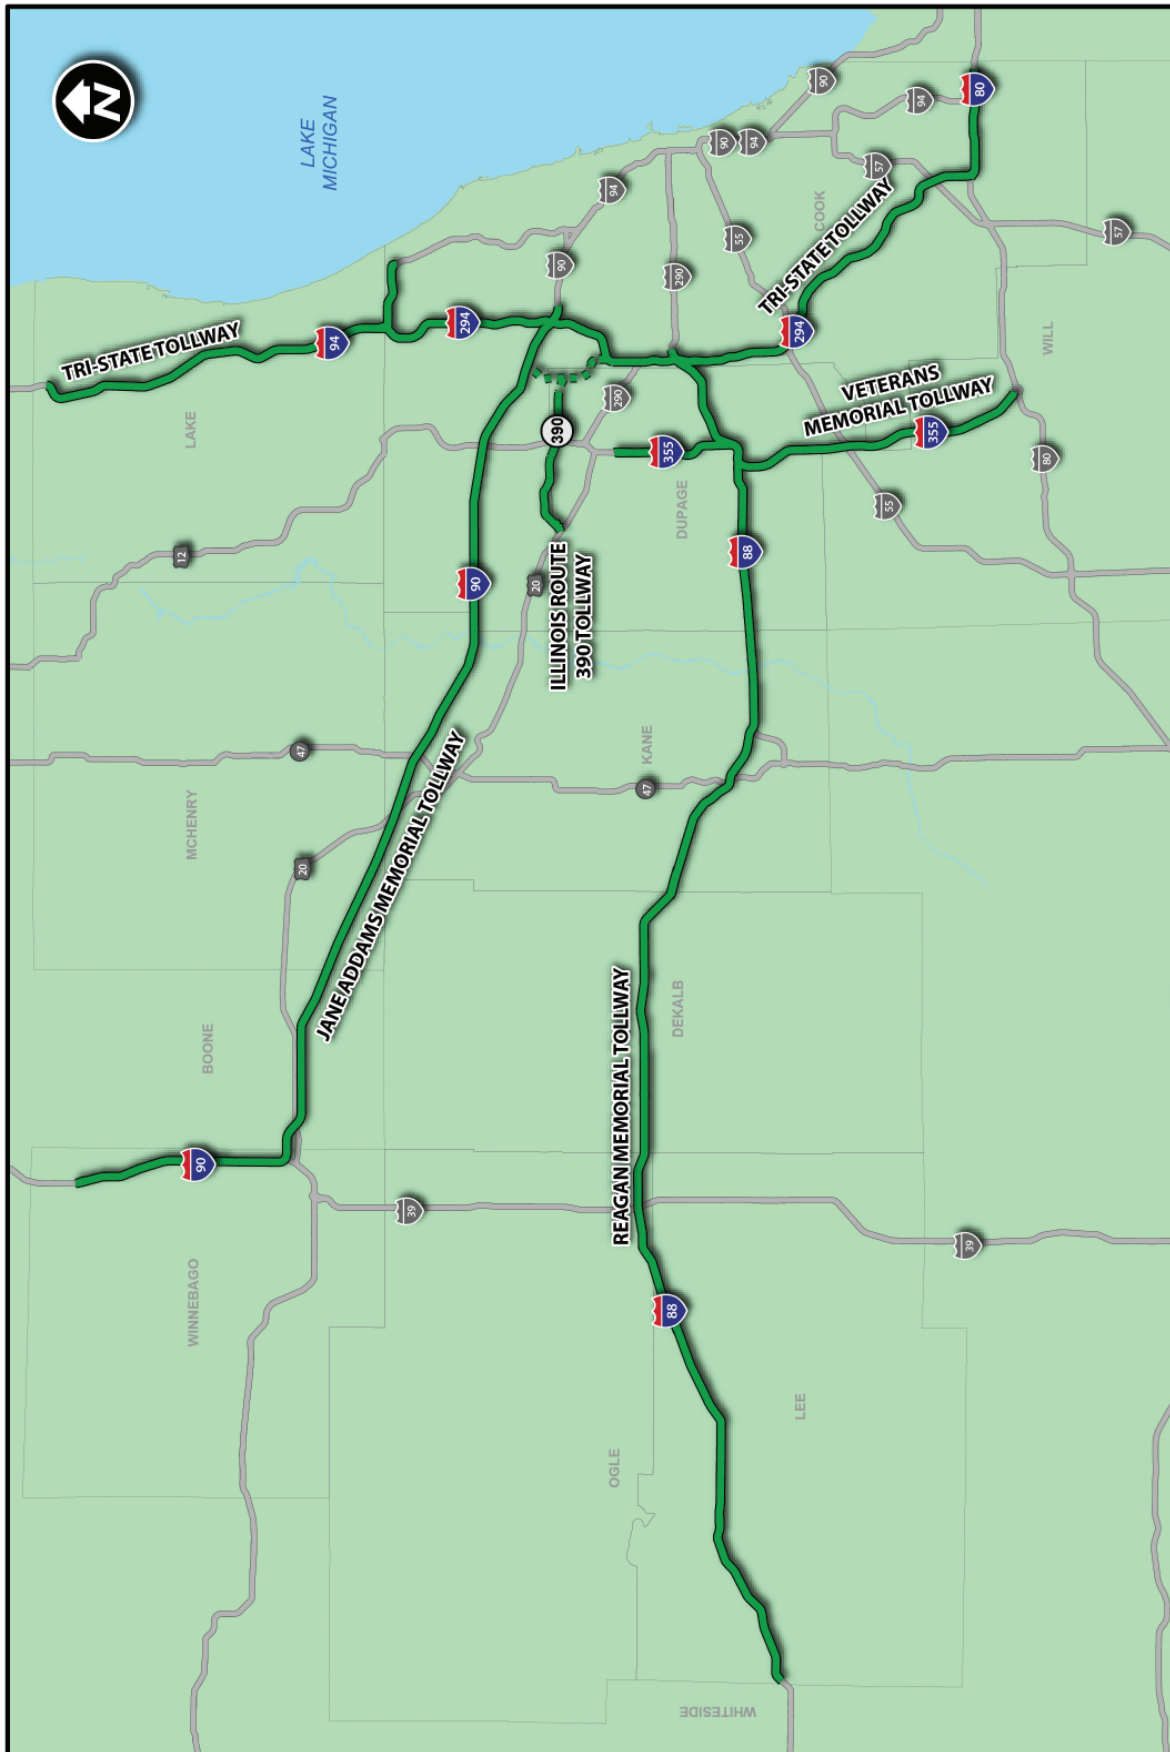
N

LAKE MICHIGAN

90
94
80
90
94
94
57
57
90
55
290
COOK
TRI-STATE TOLLWAY
294
TRI-STATE TOLLWAY
94
294
WILL
VETERANS MEMORIAL TOLLWAY
290
390
355
355
80
LAKE
55
12
DUPAGE
88
90
20
ILLINOIS ROUTE 390 TOLLWAY
KANE
47
47
JANE ADDAMS MEMORIAL TOLLWAY
MCHENRY
20
BOONE
DEKALB
REAGAN MEMORIAL TOLLWAY
90
39
39
WINNEBAGO
88
LEE
OGLE
WHITESIDE